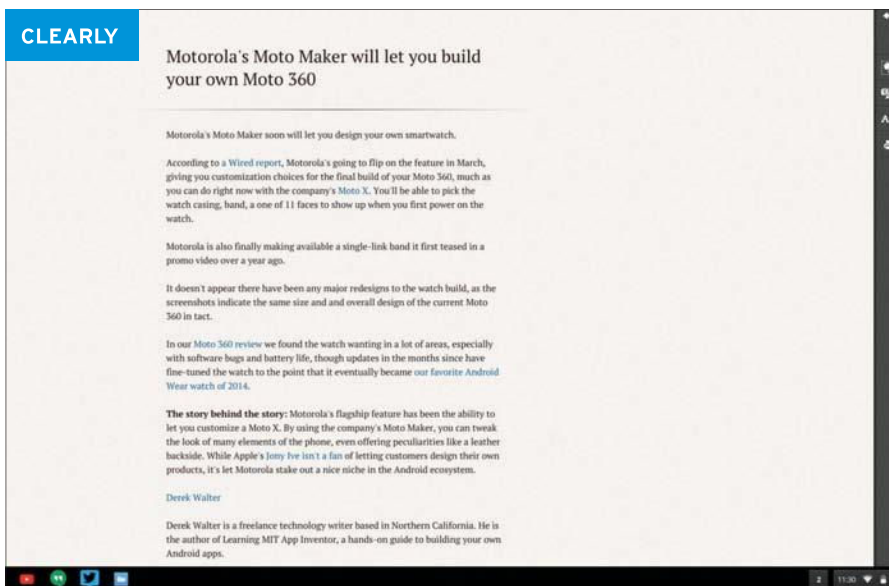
CLEARLY

Motorola's Moto Maker will let you build your own Moto 360

Motorola's Moto Maker soon will let you design your own smartwatch.

According to a Wired report, Motorola's going to flip on the feature in March, giving you customization choices for the final build of your Moto 360, much as you can do right now with the company's Moto X. You'll be able to pick the watch casing, band, a one of 11 faces to show up when you first power on the watch.

Motorola is also finally making available a single-link band it first teased in a promo video over a year ago.

It doesn't appear there have been any major redesigns to the watch build, as the screenshots indicate the same size and and overall design of the current Moto 360 in tact.

In our Moto 360 review we found the watch wanting in a lot of areas, especially with software bugs and battery life, though updates in the months since have fine-tuned the watch to the point that it eventually became our favorite Android Wear watch of 2014.

The story behind the story: Motorola's flagship feature has been the ability to let you customize a Moto X. By using the company's Moto Maker, you can tweak the look of many elements of the phone, even offering peculiarities like a leather backside. While Apple's Jony Ive isn't a fan of letting customers design their own products, it's let Motorola stake out a nice niche in the Android ecosystem.

Derek Walter

Derek Walter is a freelance technology writer based in Northern California. He is the author of Learning MIT App Inventor, a hands-on guide to building your own Android apps.

2 11:30